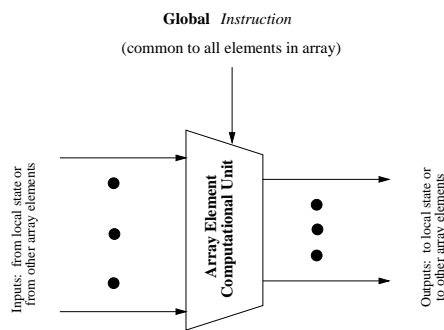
**Global** *Instruction*

(common to all elements in array)

Inputs: from local state or from other array elements

Array Element Computational Unit

Outputs: to local state or to other array elements